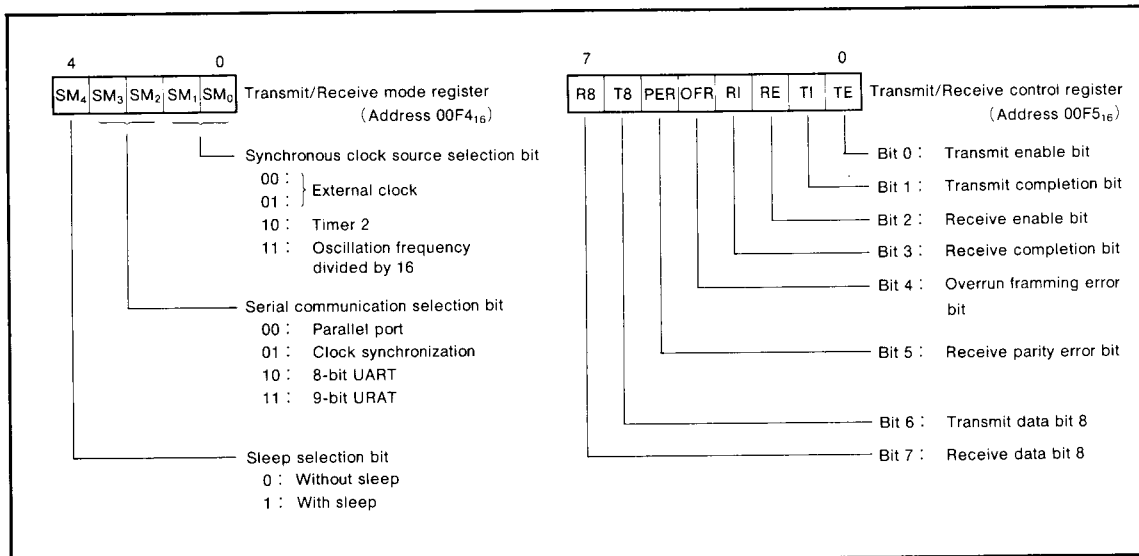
4 0

| $SM_4$ | $SM_3$ | $SM_2$ | $SM_1$ | $SM_0$ |
|---|---|---|---|---|

Transmit/Receive mode register (Address $00F4_{16}$)

Synchronous clock source selection bit
00 :
01 : } External clock
10 : Timer 2
11 : Oscillation frequency divided by 16

Serial communication selection bit
00 : Parallel port
01 : Clock synchronization
10 : 8-bit UART
11 : 9-bit URAT

Sleep selection bit
0 : Without sleep
1 : With sleep

7 0

| R8 | T8 | PER | OFR | RI | RE | TI | TE |
|---|---|---|---|---|---|---|---|

Transmit/Receive control register (Address $00F5_{16}$)

Bit 0 : Transmit enable bit
Bit 1 : Transmit completion bit
Bit 2 : Receive enable bit
Bit 3 : Receive completion bit
Bit 4 : Overrun framming error bit
Bit 5 : Receive parity error bit
Bit 6 : Transmit data bit 8
Bit 7 : Receive data bit 8